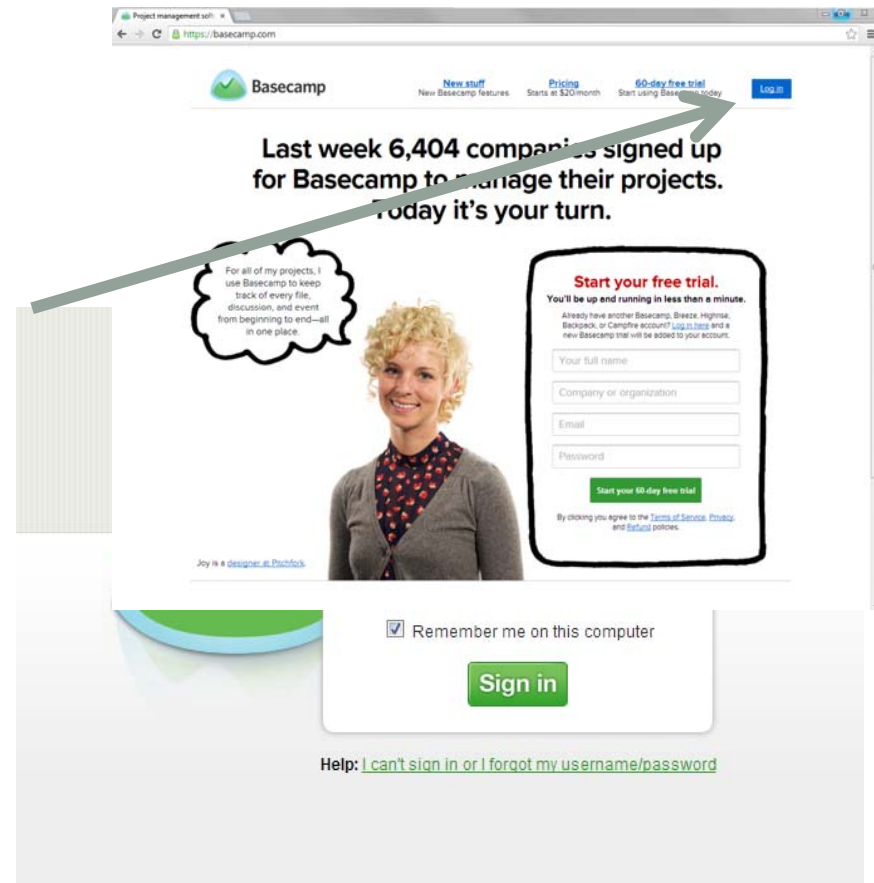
Project management soft ×

https://basecamp.com

Basecamp

New stuff
New Basecamp features

Pricing
Starts at $20/month

60-day free trial
Start using Base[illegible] today

Log in

Last week 6,404 compan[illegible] signed up for Basecamp to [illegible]age their projects. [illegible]oday it's your turn.

For all of my projects, I use Basecamp to keep track of every file, discussion, and event from beginning to end—all in one place.

Start your free trial.
You'll be up and running in less than a minute.

Already have another Basecamp, Breeze, Highrise, Backpack, or Campfire account? Log in here and a new Basecamp trial will be added to your account.

Your full name

Company or organization

Email

Password

Start your 60-day free trial

By clicking you agree to the Terms of Service, Privacy, and Refund policies.

Joy is a designer at Pitchfork.

Remember me on this computer

Sign in

Help: I can't sign in or I forgot my username/password